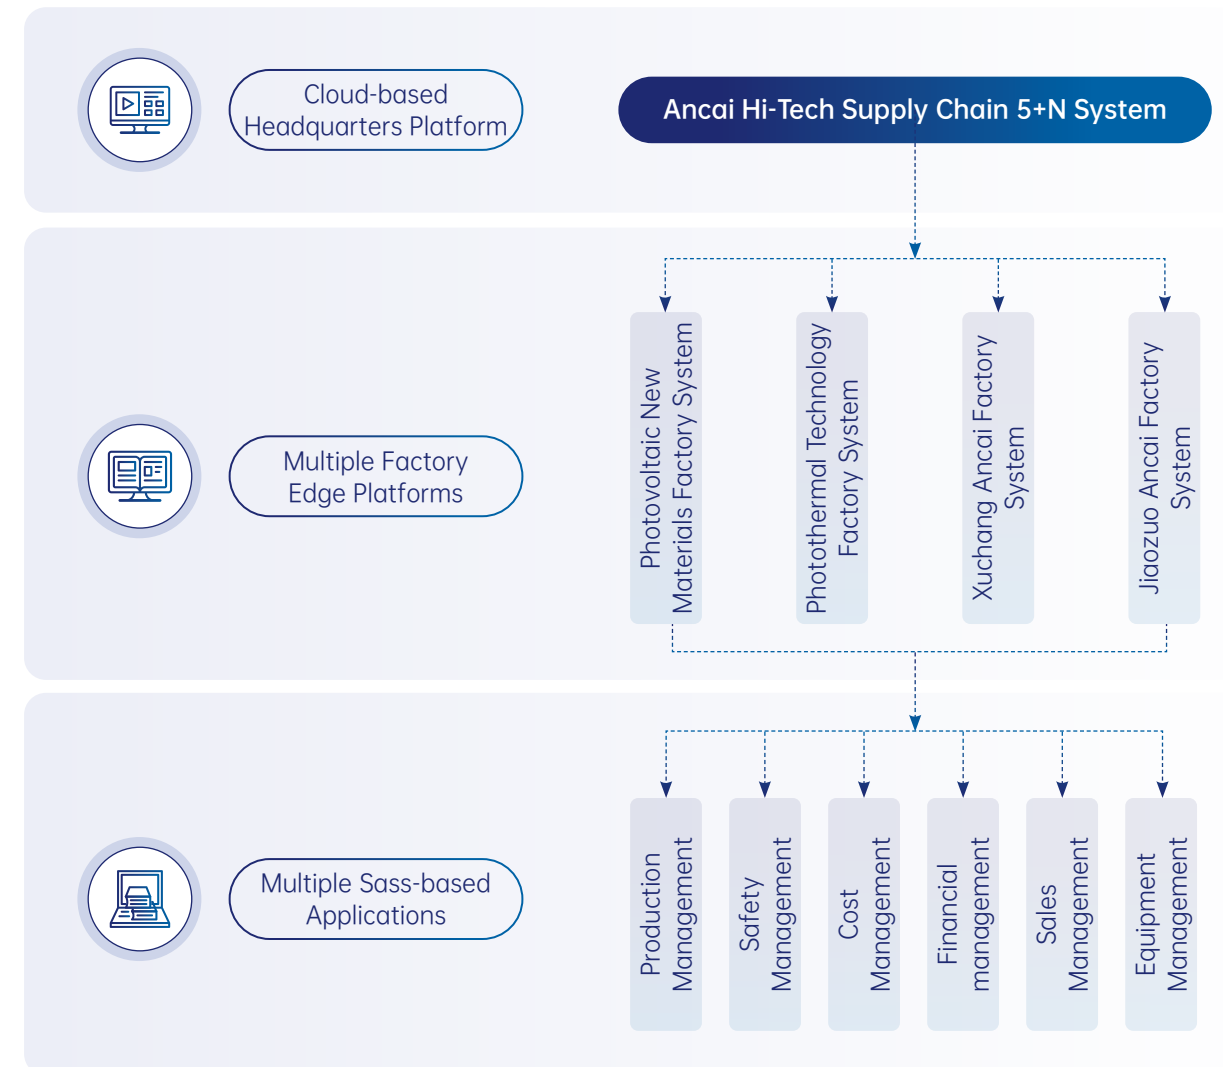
Cloud-based Headquarters Platform

Ancai Hi-Tech Supply Chain 5+N System

Multiple Factory Edge Platforms

Photovoltaic New Materials Factory System

Photothermal Technology Factory System

Xuchang Ancai Factory System

Jiaozuo Ancai Factory System

Multiple Sass-based Applications

Production Management

Safety Management

Cost Management

Financial management

Sales Management

Equipment Management